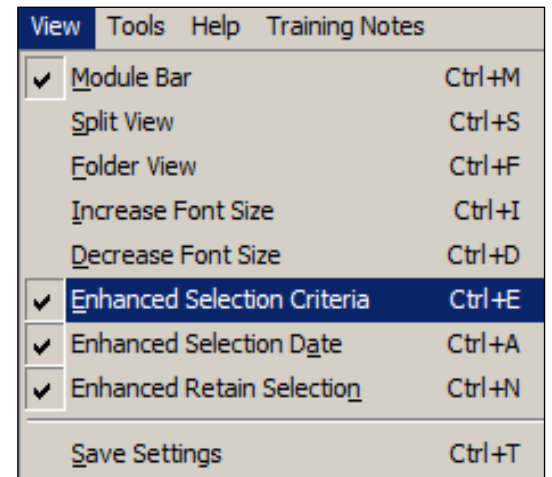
View Tools Help Training Notes

Module Bar Ctrl+M
Split View Ctrl+S
Folder View Ctrl+F
Increase Font Size Ctrl+I
Decrease Font Size Ctrl+D
Enhanced Selection Criteria Ctrl+E
Enhanced Selection Date Ctrl+A
Enhanced Retain Selection Ctrl+N

Save Settings Ctrl+T